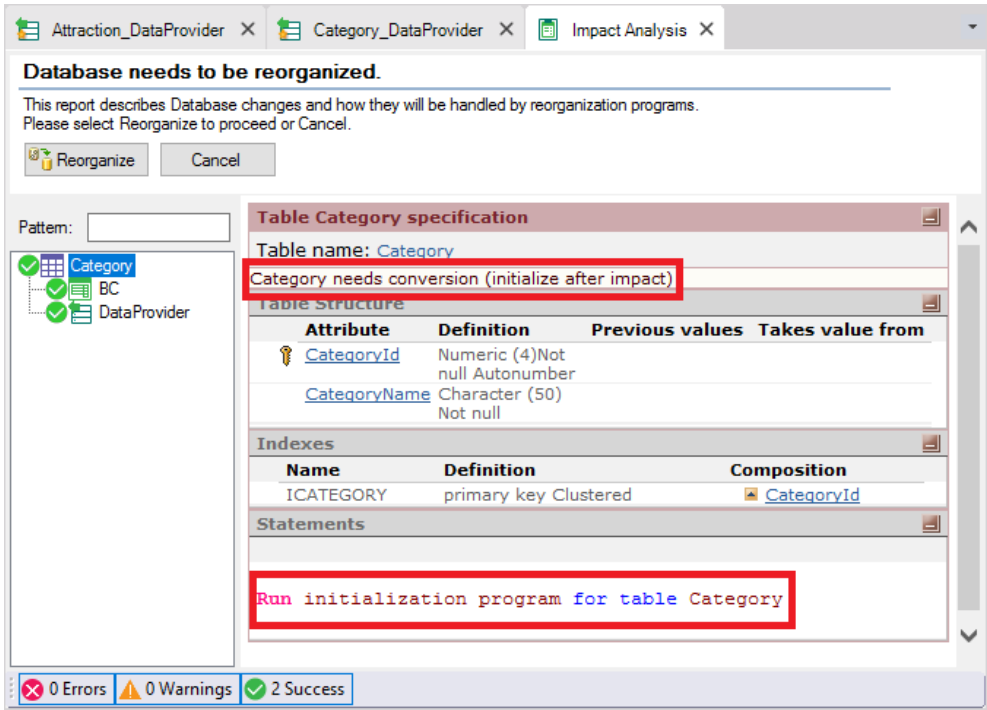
Attraction_DataProvider ✕ Category_DataProvider ✕ Impact Analysis ✕

Database needs to be reorganized.

This report describes Database changes and how they will be handled by reorganization programs.
Please select Reorganize to proceed or Cancel.

Reorganize Cancel

Pattern:

Category
BC
DataProvider

Table Category specification

Table name: Category

Category needs conversion (initialize after impact)

Table Structure

| Attribute | Definition | Previous values | Takes value from |
|---|---|---|---|
| CategoryId | Numeric (4)Not null Autonumber | | |
| CategoryName | Character (50) Not null | | |

Indexes

| Name | Definition | Composition |
|---|---|---|
| ICATEGORY | primary key Clustered | CategoryId |

Statements

Run initialization program for table Category

0 Errors 0 Warnings 2 Success